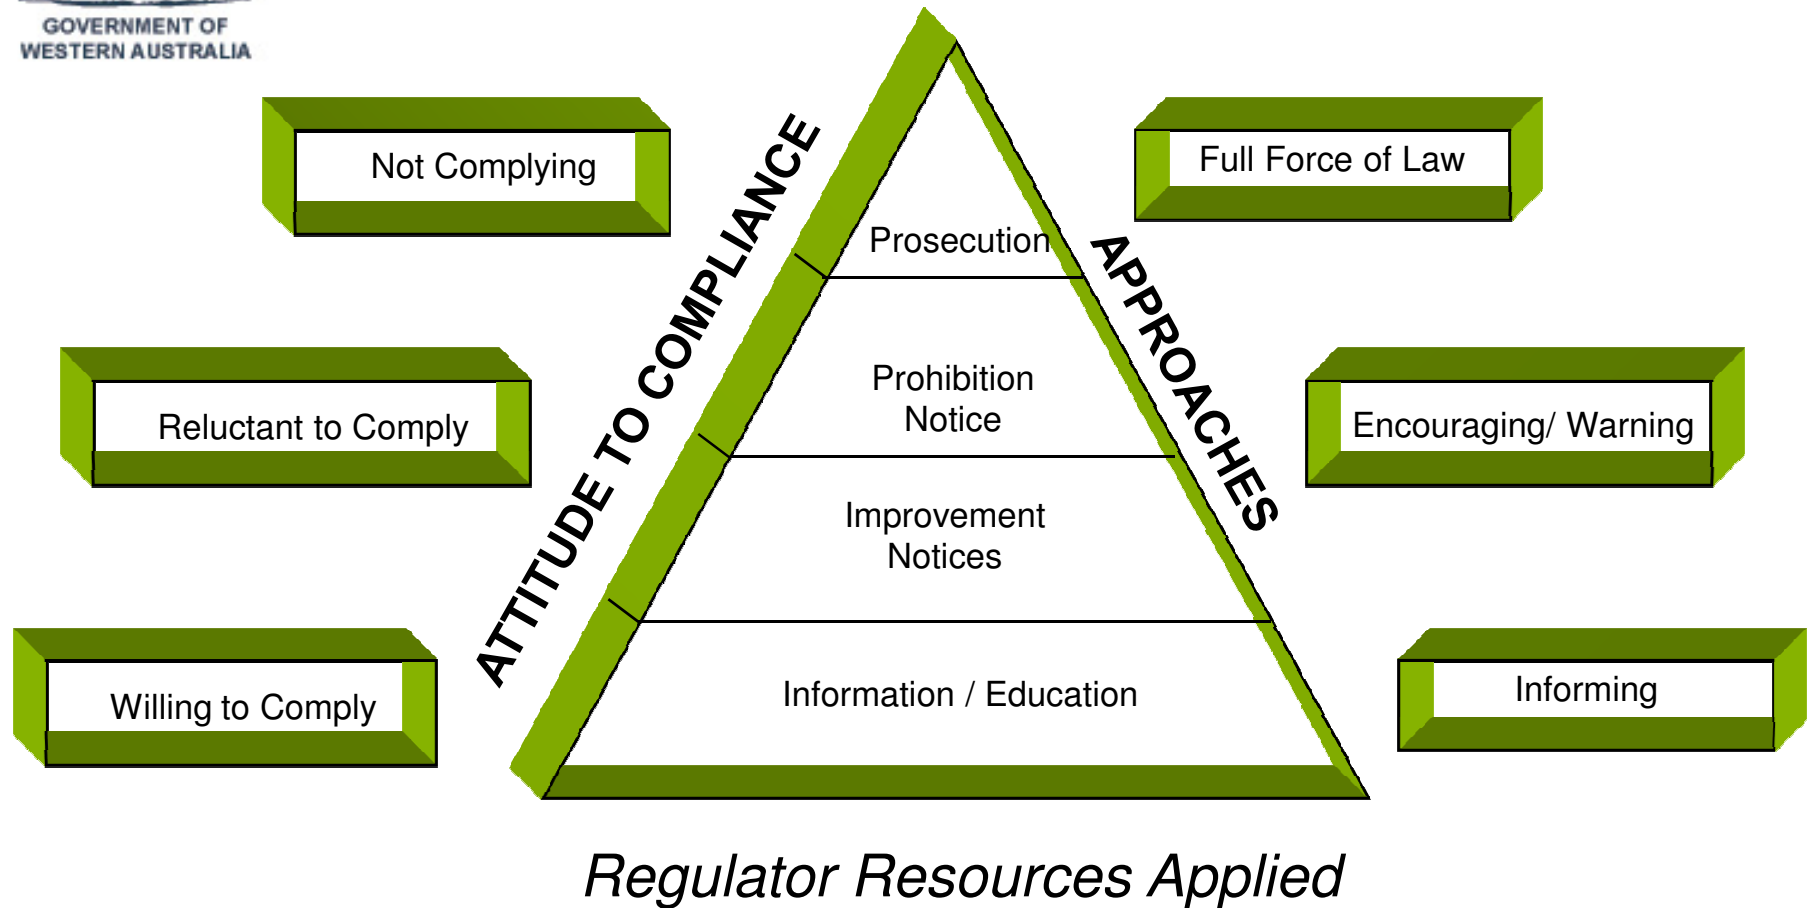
GOVERNMENT OF WESTERN AUSTRALIA

Not Complying

Full Force of Law

ATTITUDE TO COMPLIANCE

APPROACHES

Prosecution

Prohibition Notice

Improvement Notices

Information / Education

Reluctant to Comply

Encouraging/ Warning

Willing to Comply

Informing

Regulator Resources Applied